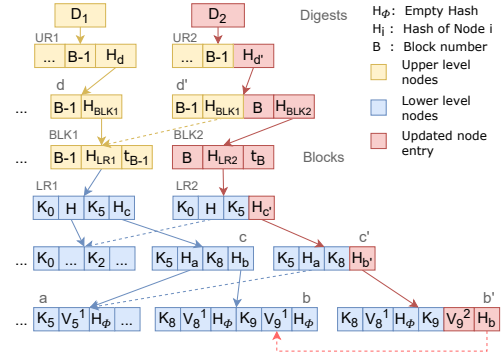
$D_1$

$D_2$

Digests

$H_\Phi$: Empty Hash
$H_i$ : Hash of Node i
B : Block number

Upper level nodes

Lower level nodes

Updated node entry

UR1

... | B-1 | $H_d$

UR2

... | B-1 | $H_{d'}$

d

d'

... B-1 | $H_{BLK1}$

B-1 | $H_{BLK1}$ | B | $H_{BLK2}$

BLK1

BLK2

... B-1 | $H_{LR1}$ | $t_{B-1}$

B | $H_{LR2}$ | $t_B$

Blocks

LR1

LR2

$K_0$ | H | $K_5$ | $H_c$

$K_0$ | H | $K_5$ | $H_{c'}$

c

c'

... $K_0$ | ... | $K_2$ | ...

$K_5$ | $H_a$ | $K_8$ | $H_b$

$K_5$ | $H_a$ | $K_8$ | $H_{b'}$

a

b

b'

... $K_5$ | $V_5^1$ | $H_\Phi$ | ...

$K_8$ | $V_8^1$ | $H_\Phi$ | $K_9$ | $V_9^1$ | $H_\Phi$

$K_8$ | $V_8^1$ | $H_\Phi$ | $K_9$ | $V_9^2$ | $H_b$